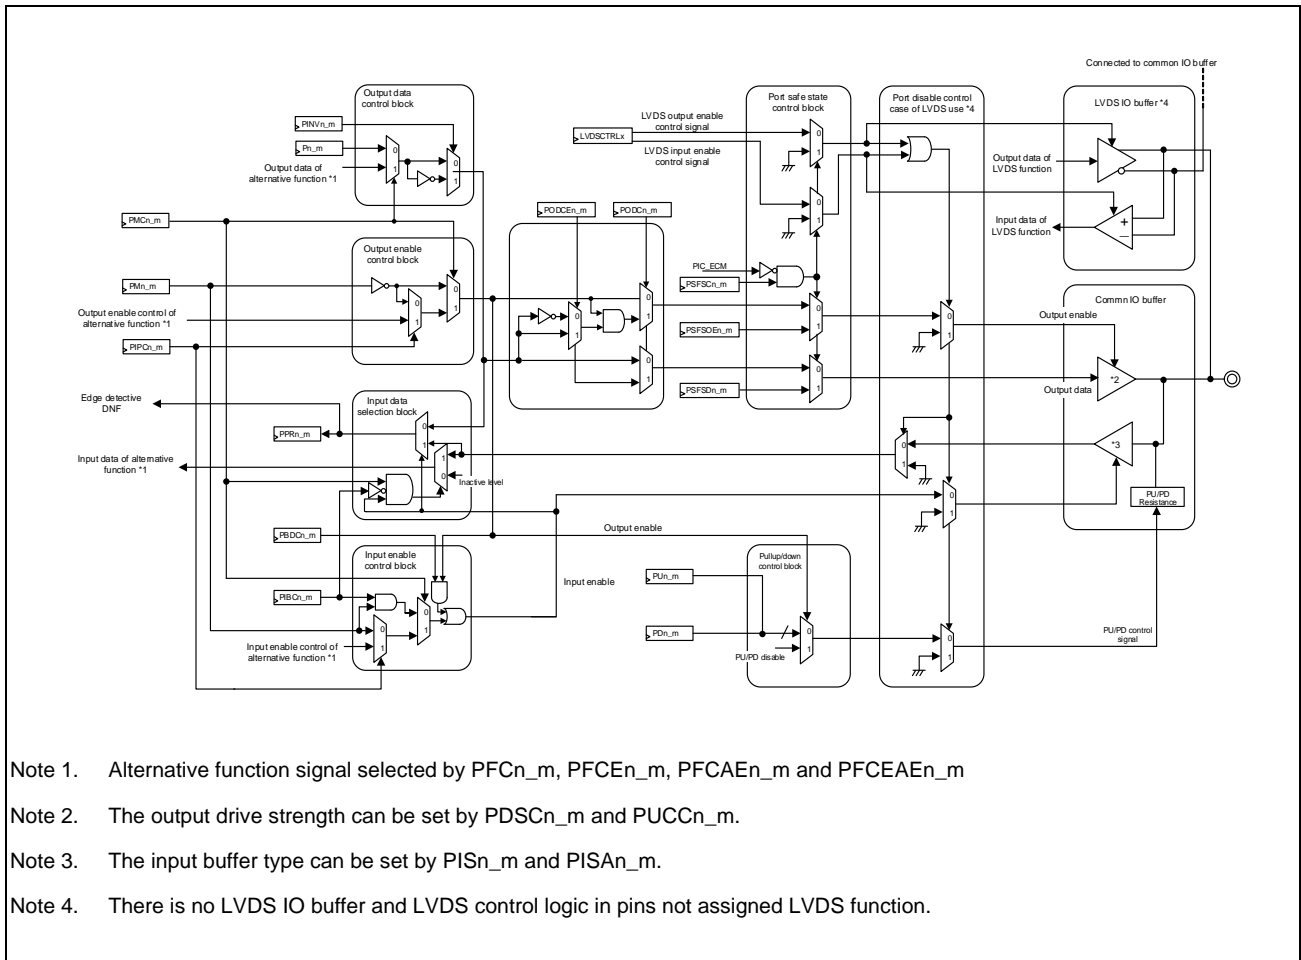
Connected to common IO buffer

Output data control block

PINVn_m

Pn_m

Output data of alternative function *1

0
1
0
1

PMCn_m

Output enable control block

PMn_m

Output enable control of alternative function *1

PIPCn_m

0
1
0
1

Edge detective DNF

Input data selection block

PPRn_m

Input data of alternative function *1

Inactive level

0
1
1
0

PBDCn_m

Input enable control block

PIBCn_m

Input enable control of alternative function *1

0
1
0
1

PODCEn_m

PODCn_m

0
1
0
1
0
1

LVDSCTRLx

LVDS output enable control signal

LVDS input enable control signal

Port safe state control block

PIC_ECM

PSFSCn_m

PSFSOEn_m

PSFSDn_m

0
1
0
1
0
1
0
1
0
1

Port disable control case of LVDS use *4

0
1
0
1
0
1
0
1

LVDS IO buffer *4

Output data of LVDS function

Input data of LVDS function

+
−

Commn IO buffer

Output enable

Output data

*2

*3

PU/PD Resistance

Output enable

Input enable

PUn_m

PDn_m

Pullup/down control block

PU/PD disable

0
1

PU/PD control signal

Note 1. Alternative function signal selected by PFCn_m, PFCEn_m, PFCAEn_m and PFCEAEn_m

Note 2. The output drive strength can be set by PDSCn_m and PUCCn_m.

Note 3. The input buffer type can be set by PISn_m and PISAn_m.

Note 4. There is no LVDS IO buffer and LVDS control logic in pins not assigned LVDS function.